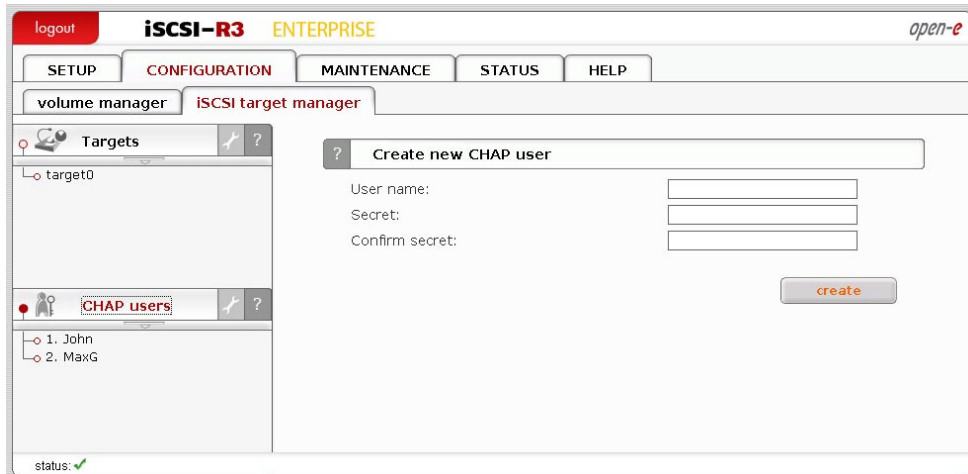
logout iSCSI-R3 ENTERPRISE open-e

SETUP CONFIGURATION MAINTENANCE STATUS HELP

volume manager iSCSI target manager

Targets ?

target0

CHAP users ?

1. John
2. MaxG

? Create new CHAP user

User name:
Secret:
Confirm secret:

create

status: ✓